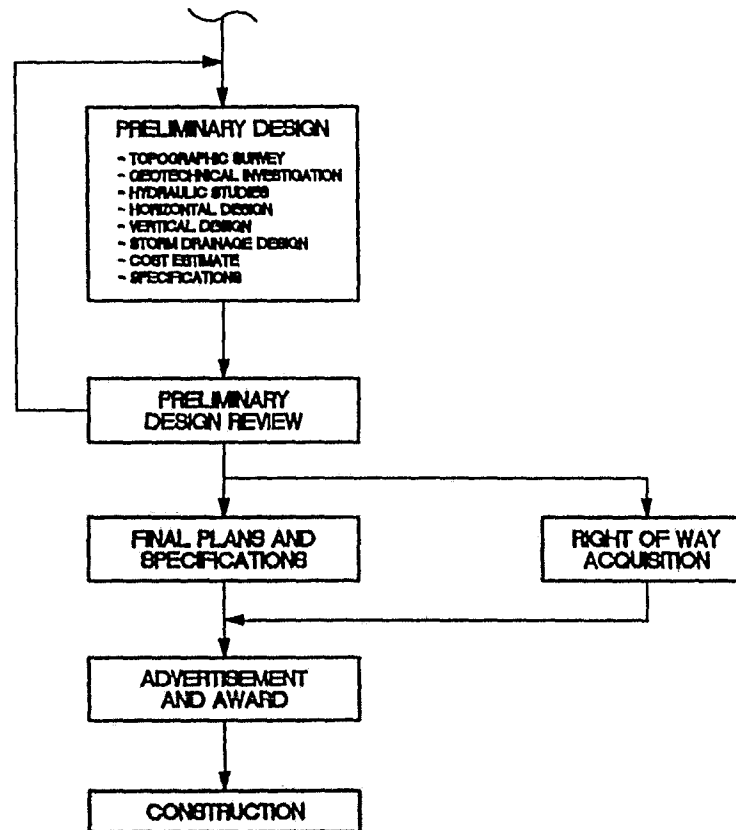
PRELIMINARY DESIGN

- TOPOGRAPHIC SURVEY
- GEOTECHNICAL INVESTIGATION
- HYDRAULIC STUDIES
- HORIZONTAL DESIGN
- VERTICAL DESIGN
- STORM DRAINAGE DESIGN
- COST ESTIMATE
- SPECIFICATIONS

PRELIMINARY DESIGN REVIEW

FINAL PLANS AND SPECIFICATIONS

RIGHT OF WAY ACQUISITION

ADVERTISEMENT AND AWARD

CONSTRUCTION